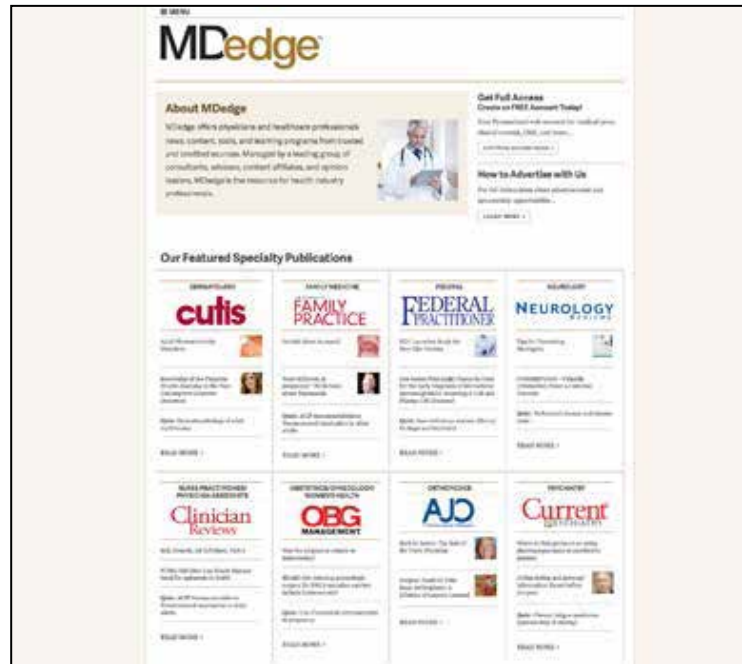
≡ MENU

MDedge

About MDedge

MDedge offers physicians and healthcare professionals news, content, tools, and learning programs from trusted and credited sources. Managed by a leading group of consultants, advisors, content affiliates, and opinion leaders, MDedge is the resource for health industry professionals.

Get Full Access
Create an FREE Account Today!

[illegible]

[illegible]

How to Advertise with Us

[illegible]

LEARN MORE ›

Our Featured Specialty Publications

DERMATOLOGY
cutis
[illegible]
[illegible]
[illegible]
READ MORE ›

FAMILY MEDICINE
FAMILY PRACTICE
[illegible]
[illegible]
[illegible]
READ MORE ›

FEDERAL
FEDERAL PRACTITIONER
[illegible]
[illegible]
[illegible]
READ MORE ›

NEUROLOGY
NEUROLOGY REVIEWS
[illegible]
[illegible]
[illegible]
READ MORE ›

NURSE PRACTITIONER/ PHYSICIAN ASSOCIATE
Clinician Reviews
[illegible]
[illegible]
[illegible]
READ MORE ›

OBSTETRICS GYNECOLOGY WOMEN'S HEALTH
OBG MANAGEMENT
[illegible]
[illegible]
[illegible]
READ MORE ›

ORTHOPEDICS
AJO
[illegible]
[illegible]
READ MORE ›

PSYCHIATRY
Current PSYCHIATRY
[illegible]
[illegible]
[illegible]
READ MORE ›